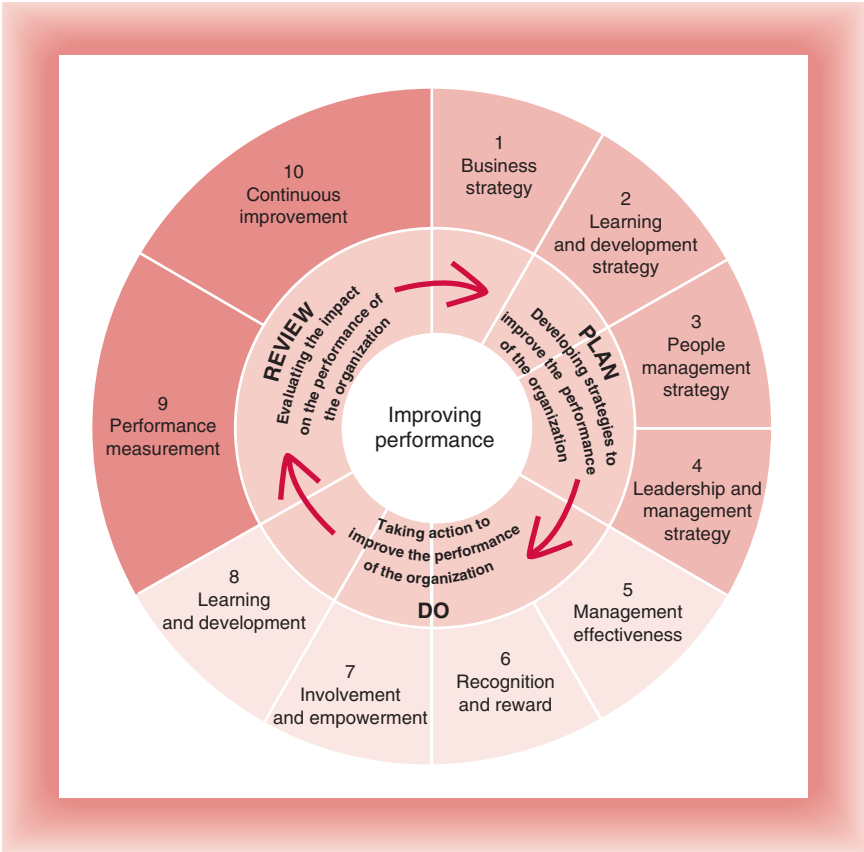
1
Business strategy

2
Learning and development strategy

3
People management strategy

4
Leadership and management strategy

5
Management effectiveness

6
Recognition and reward

7
Involvement and empowerment

8
Learning and development

9
Performance measurement

10
Continuous improvement

REVIEW
Evaluating the impact on the performance of the organization

PLAN
Developing strategies to improve the performance of the organization

DO
Taking action to improve the performance of the organization

Improving performance